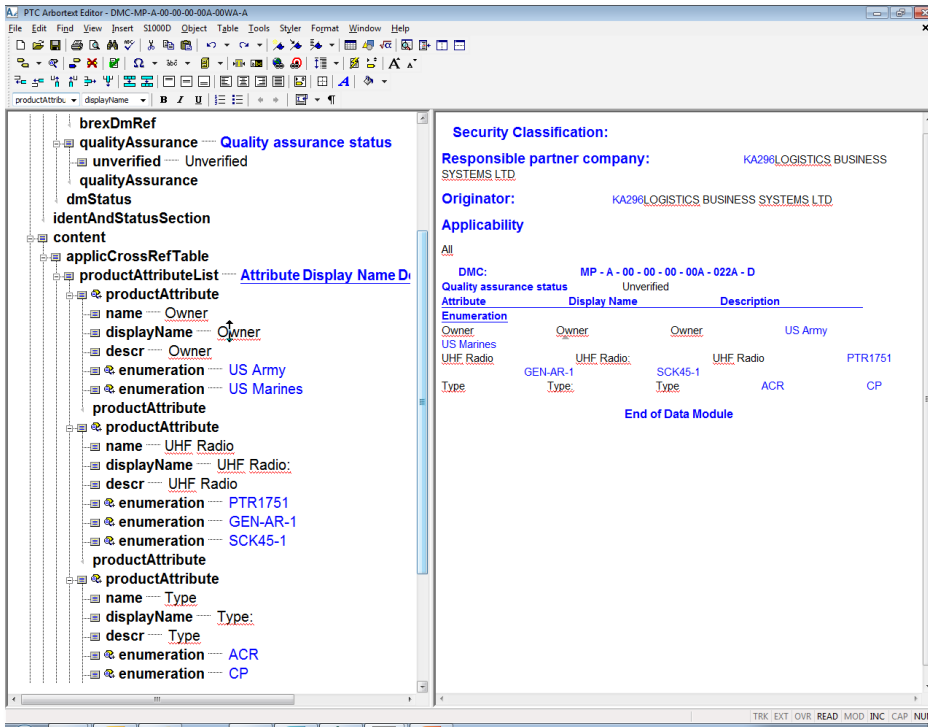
PTC Arbortext Editor - DMC-MP-A-00-00-00-00A-00WA-A

File Edit Find View Insert S1000D Object Table Tools Styler Format Window Help

productAttribu displayName B I U

brexDmRef
qualityAssurance Quality assurance status
unverified Unverified
qualityAssurance
dmStatus
identAndStatusSection
content
applicCrossRefTable
productAttributeList Attribute Display Name De
productAttribute
name Owner
displayName Owner
descr Owner
enumeration US Army
enumeration US Marines
productAttribute
productAttribute
name UHF Radio
displayName UHF Radio:
descr UHF Radio
enumeration PTR1751
enumeration GEN-AR-1
enumeration SCK45-1
productAttribute
productAttribute
name Type
displayName Type:
descr Type
enumeration ACR
enumeration CP

Security Classification:

Responsible partner company: KA296LOGISTICS BUSINESS SYSTEMS LTD

Originator: KA296LOGISTICS BUSINESS SYSTEMS LTD

Applicability

All

DMC: MP - A - 00 - 00 - 00 - 00A - 022A - D
Quality assurance status Unverified

| Attribute | Display Name | Description | |
|---|---|---|---|
| Enumeration | | | |
| Owner | Owner | Owner | US Army |
| US Marines | | | |
| UHF Radio | UHF Radio: | UHF Radio | PTR1751 |
| | GEN-AR-1 | SCK45-1 | |
| Type | Type: | Type | ACR CP |

End of Data Module

TRK EXT OVR READ MOD INC CAP NUM